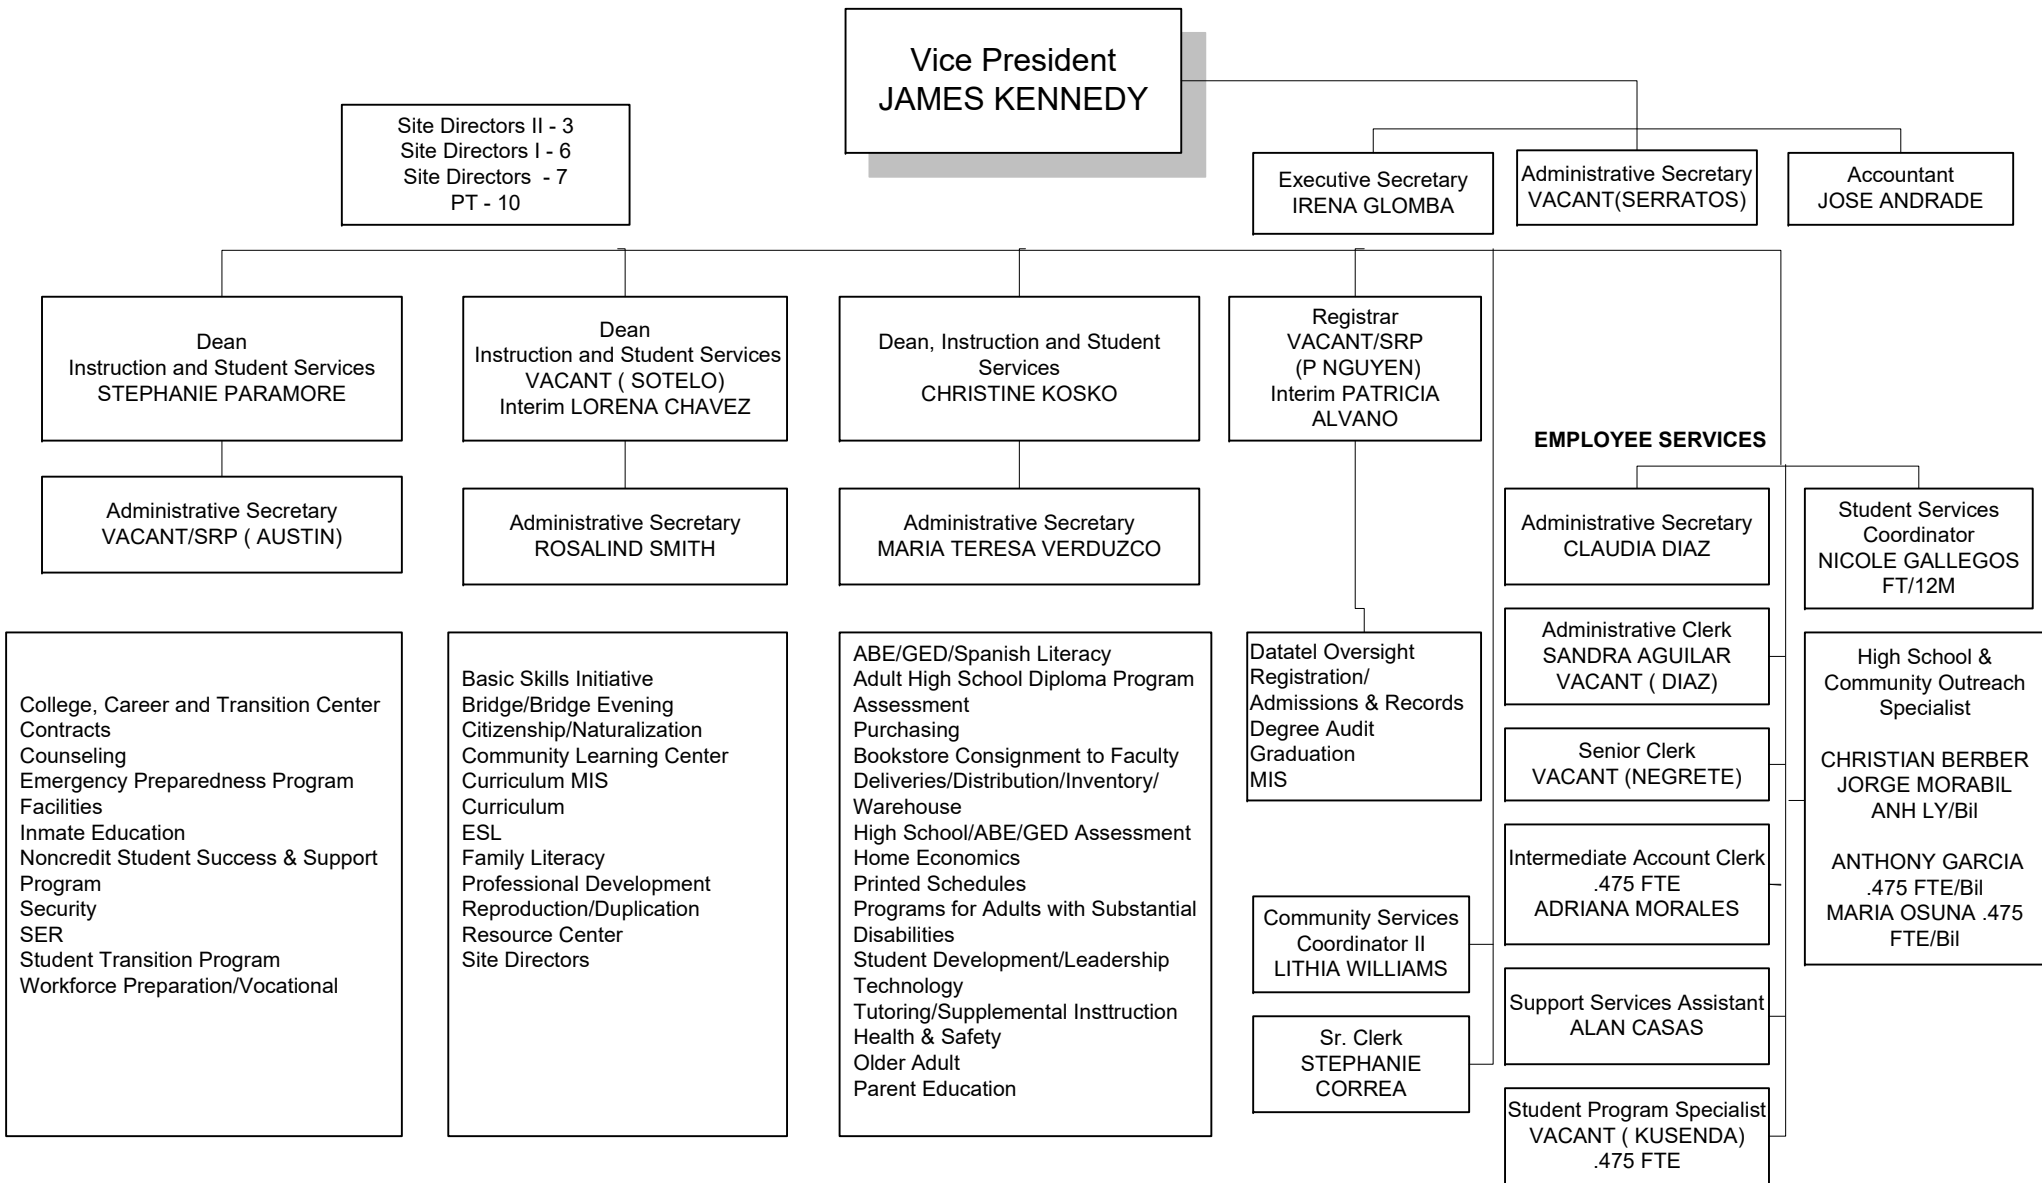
Vice President
JAMES KENNEDY

Site Directors II - 3
Site Directors I - 6
Site Directors - 7
PT - 10

Executive Secretary
IRENA GLOMBA

Administrative Secretary
VACANT(SERRATOS)

Accountant
JOSE ANDRADE

Dean
Instruction and Student Services
STEPHANIE PARAMORE

Dean
Instruction and Student Services
VACANT ( SOTELO)
Interim LORENA CHAVEZ

Dean, Instruction and Student Services
CHRISTINE KOSKO

Registrar
VACANT/SRP
(P NGUYEN)
Interim PATRICIA ALVANO

EMPLOYEE SERVICES

Administrative Secretary
VACANT/SRP ( AUSTIN)

Administrative Secretary
ROSALIND SMITH

Administrative Secretary
MARIA TERESA VERDUZCO

Administrative Secretary
CLAUDIA DIAZ

Student Services Coordinator
NICOLE GALLEGOS
FT/12M

College, Career and Transition Center
Contracts
Counseling
Emergency Preparedness Program
Facilities
Inmate Education
Noncredit Student Success & Support Program
Security
SER
Student Transition Program
Workforce Preparation/Vocational

Basic Skills Initiative
Bridge/Bridge Evening
Citizenship/Naturalization
Community Learning Center
Curriculum MIS
Curriculum
ESL
Family Literacy
Professional Development
Reproduction/Duplication
Resource Center
Site Directors

ABE/GED/Spanish Literacy
Adult High School Diploma Program
Assessment
Purchasing
Bookstore Consignment to Faculty
Deliveries/Distribution/Inventory/Warehouse
High School/ABE/GED Assessment
Home Economics
Printed Schedules
Programs for Adults with Substantial Disabilities
Student Development/Leadership
Technology
Tutoring/Supplemental Insttruction
Health & Safety
Older Adult
Parent Education

Datatel Oversight
Registration/
Admissions & Records
Degree Audit
Graduation
MIS

Administrative Clerk
SANDRA AGUILAR
VACANT ( DIAZ)

High School & Community Outreach Specialist

CHRISTIAN BERBER
JORGE MORABIL
ANH LY/Bil

ANTHONY GARCIA
.475 FTE/Bil
MARIA OSUNA .475 FTE/Bil

Senior Clerk
VACANT (NEGRETE)

Intermediate Account Clerk
.475 FTE
ADRIANA MORALES

Community Services Coordinator II
LITHIA WILLIAMS

Support Services Assistant
ALAN CASAS

Sr. Clerk
STEPHANIE CORREA

Student Program Specialist
VACANT ( KUSENDA)
.475 FTE